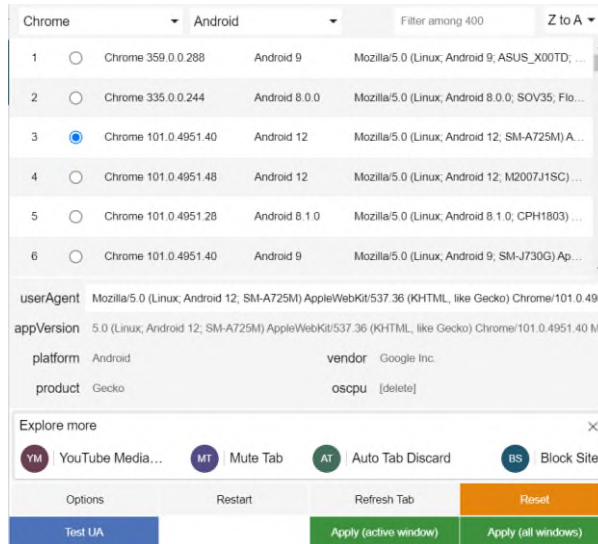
Chrome ▾ Android ▾ Filter among 400 Z to A ▾

| 1 | ○ | Chrome 359.0.0.288 | Android 9 | Mozilla/5.0 (Linux; Android 9; ASUS_X00TD; ... |
|---|---|---|---|---|
| 2 | ○ | Chrome 335.0.0.244 | Android 8.0.0 | Mozilla/5.0 (Linux; Android 8.0.0; SOV35; Flo... |
| 3 | ● | Chrome 101.0.4951.40 | Android 12 | Mozilla/5.0 (Linux; Android 12; SM-A725M) A... |
| 4 | ○ | Chrome 101.0.4951.48 | Android 12 | Mozilla/5.0 (Linux; Android 12; M2007J1SC) ... |
| 5 | ○ | Chrome 101.0.4951.28 | Android 8.1.0 | Mozilla/5.0 (Linux; Android 8.1.0; CPH1803) ... |
| 6 | ○ | Chrome 101.0.4951.40 | Android 9 | Mozilla/5.0 (Linux; Android 9; SM-J730G) Ap... |

userAgent Mozilla/5.0 (Linux; Android 12; SM-A725M) AppleWebKit/537.36 (KHTML, like Gecko) Chrome/101.0.49

appVersion 5.0 (Linux; Android 12; SM-A725M) AppleWebKit/537.36 (KHTML, like Gecko) Chrome/101.0.4951.40 M

platform Android vendor Google Inc.

product Gecko oscpu [delete]

Explore more ×

YM YouTube Media... MT Mute Tab AT Auto Tab Discard BS Block Site

Options Restart Refresh Tab Reset

Test UA Apply (active window) Apply (all windows)